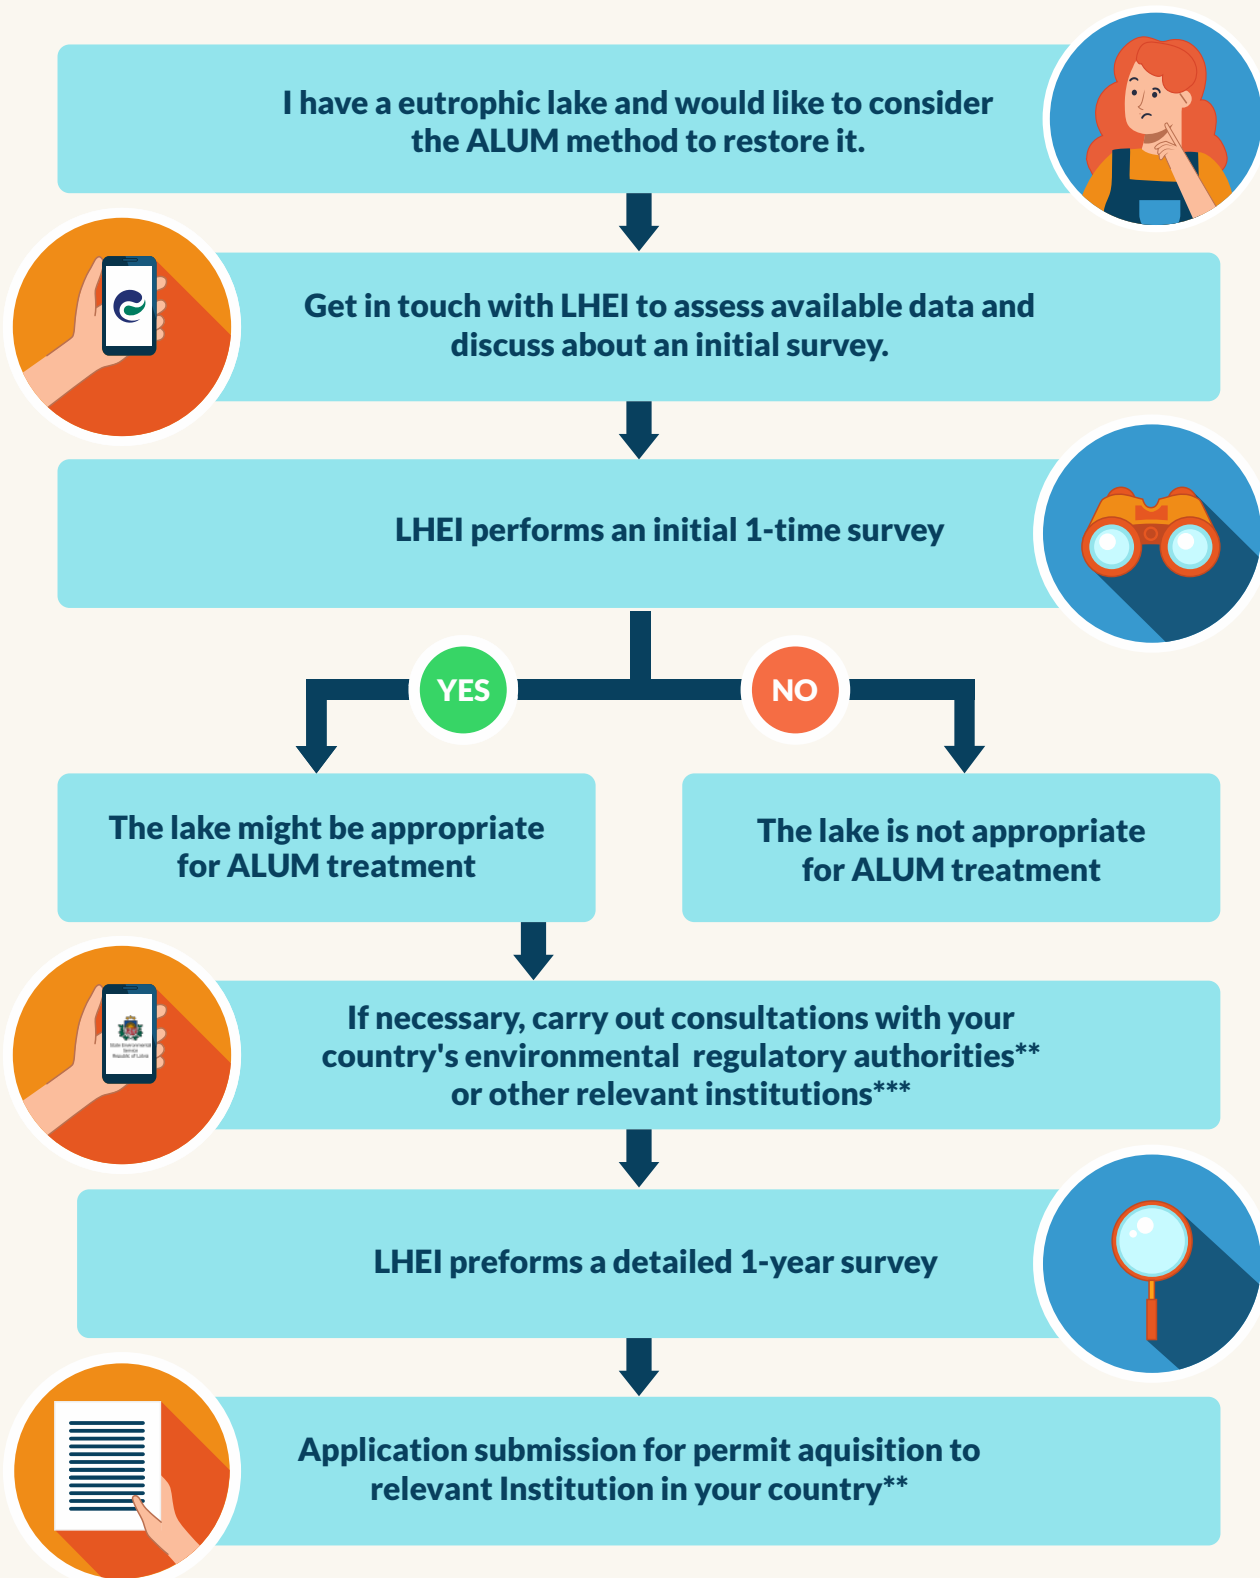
I have a eutrophic lake and would like to consider the ALUM method to restore it.

Get in touch with LHEI to assess available data and discuss about an initial survey.

LHEI performs an initial 1-time survey

YES

NO

The lake might be appropriate for ALUM treatment

The lake is not appropriate for ALUM treatment

If necessary, carry out consultations with your country's environmental regulatory authorities** or other relevant institutions***

LHEI preforms a detailed 1-year survey

Application submission for permit aquisition to relevant Institution in your country**